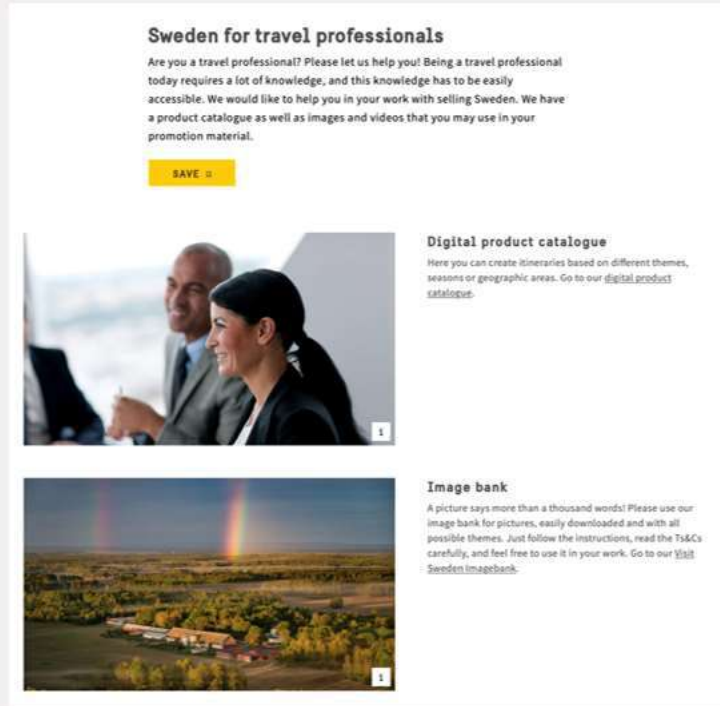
Sweden for travel professionals

Are you a travel professional? Please let us help you! Being a travel professional today requires a lot of knowledge, and this knowledge has to be easily accessible. We would like to help you in your work with selling Sweden. We have a product catalogue as well as images and videos that you may use in your promotion material.

SAVE

1

Digital product catalogue

Here you can create itineraries based on different themes, seasons or geographic areas. Go to our digital product catalogue.

1

Image bank

A picture says more than a thousand words! Please use our image bank for pictures, easily downloaded and with all possible themes. Just follow the instructions, read the Ts&Cs carefully, and feel free to use it in your work. Go to our Visit Sweden Imagebank.